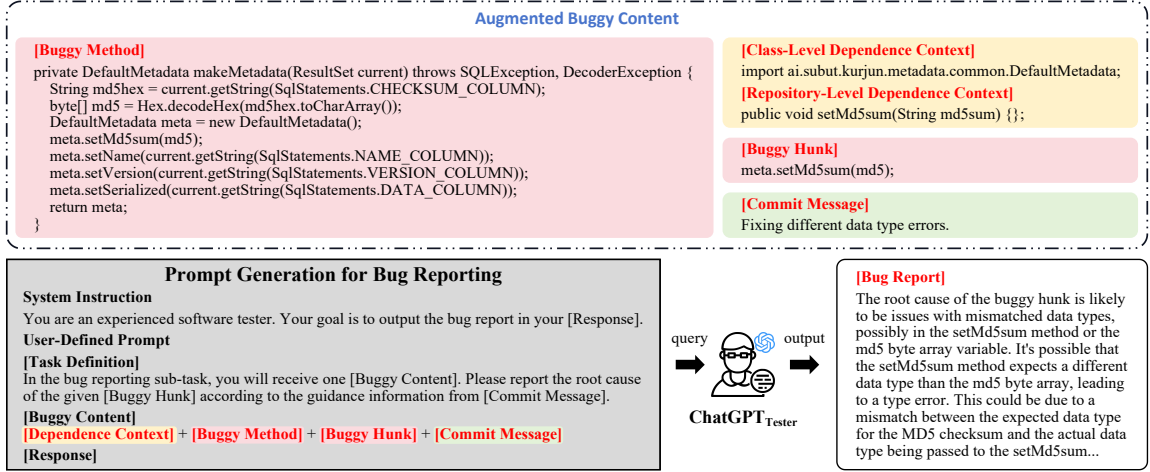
Augmented Buggy Content

[Buggy Method]
private DefaultMetadata makeMetadata(ResultSet current) throws SQLException, DecoderException {
String md5hex = current.getString(SqlStatements.CHECKSUM_COLUMN);
byte[] md5 = Hex.decodeHex(md5hex.toCharArray());
DefaultMetadata meta = new DefaultMetadata();
meta.setMd5sum(md5);
meta.setName(current.getString(SqlStatements.NAME_COLUMN));
meta.setVersion(current.getString(SqlStatements.VERSION_COLUMN));
meta.setSerialized(current.getString(SqlStatements.DATA_COLUMN));
return meta;
}

[Class-Level Dependence Context]
import ai.subut.kurjun.metadata.common.DefaultMetadata;
[Repository-Level Dependence Context]
public void setMd5sum(String md5sum) {};

[Buggy Hunk]
meta.setMd5sum(md5);

[Commit Message]
Fixing different data type errors.

Prompt Generation for Bug Reporting
System Instruction
You are an experienced software tester. Your goal is to output the bug report in your [Response].
User-Defined Prompt
[Task Definition]
In the bug reporting sub-task, you will receive one [Buggy Content]. Please report the root cause of the given [Buggy Hunk] according to the guidance information from [Commit Message].
[Buggy Content]
[Dependence Context] + [Buggy Method] + [Buggy Hunk] + [Commit Message]
[Response]

query
output
ChatGPT$_{Tester}$

[Bug Report]
The root cause of the buggy hunk is likely to be issues with mismatched data types, possibly in the setMd5sum method or the md5 byte array variable. It's possible that the setMd5sum method expects a different data type than the md5 byte array, leading to a type error. This could be due to a mismatch between the expected data type for the MD5 checksum and the actual data type being passed to the setMd5sum...